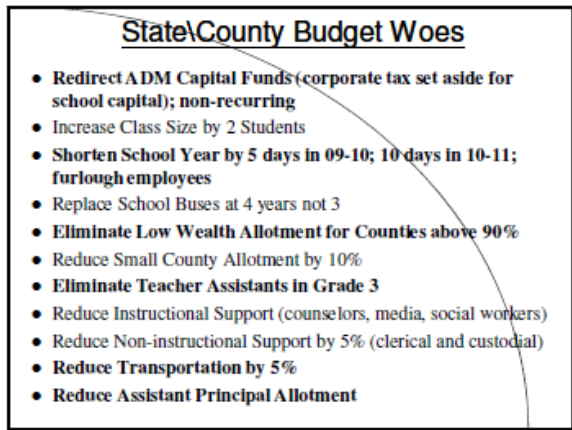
State\County Budget Woes

- Redirect ADM Capital Funds (corporate tax set aside for school capital); non-recurring
- Increase Class Size by 2 Students
- Shorten School Year by 5 days in 09-10; 10 days in 10-11; furlough employees
- Replace School Buses at 4 years not 3
- Eliminate Low Wealth Allotment for Counties above 90%
- Reduce Small County Allotment by 10%
- Eliminate Teacher Assistants in Grade 3
- Reduce Instructional Support (counselors, media, social workers)
- Reduce Non-instructional Support by 5% (clerical and custodial)
- Reduce Transportation by 5%
- Reduce Assistant Principal Allotment